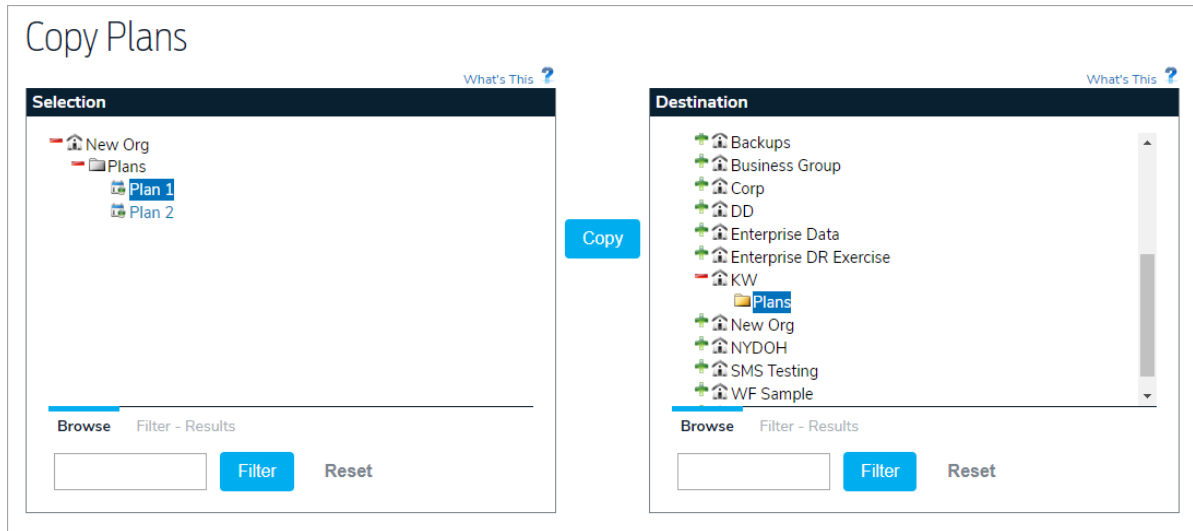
Copy Plans

What's This ?

Selection

New Org
Plans
Plan 1
Plan 2

Browse
Filter - Results

Filter
Reset

Copy

What's This ?

Destination

Backups
Business Group
Corp
DD
Enterprise Data
Enterprise DR Exercise
KW
Plans
New Org
NYDOH
SMS Testing
WF Sample

Browse
Filter - Results

Filter
Reset